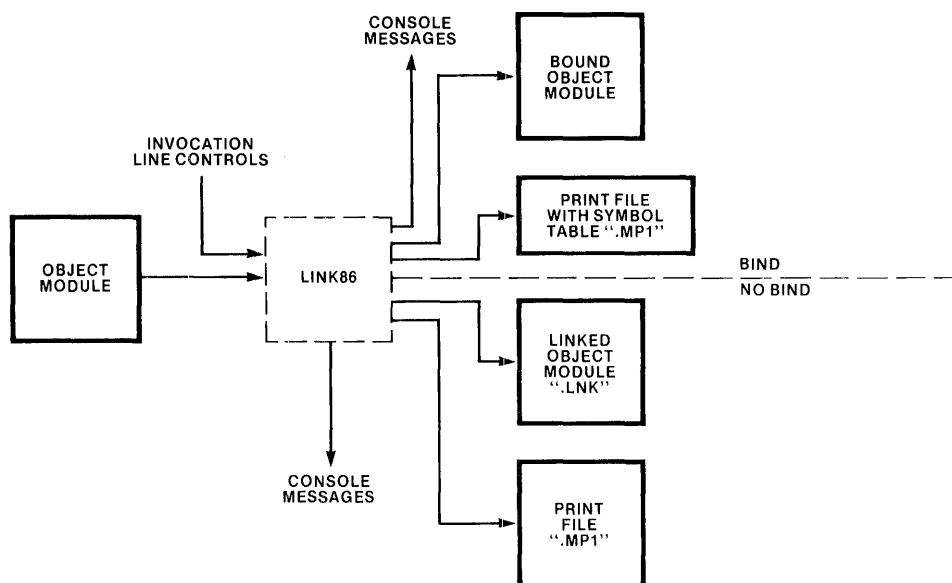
CONSOLE MESSAGES

BOUND OBJECT MODULE

INVOCATION LINE CONTROLS

PRINT FILE WITH SYMBOL TABLE ".MP1"

OBJECT MODULE

LINK86

BIND

NO BIND

LINKED OBJECT MODULE ".LNK"

CONSOLE MESSAGES

PRINT FILE ".MP1"